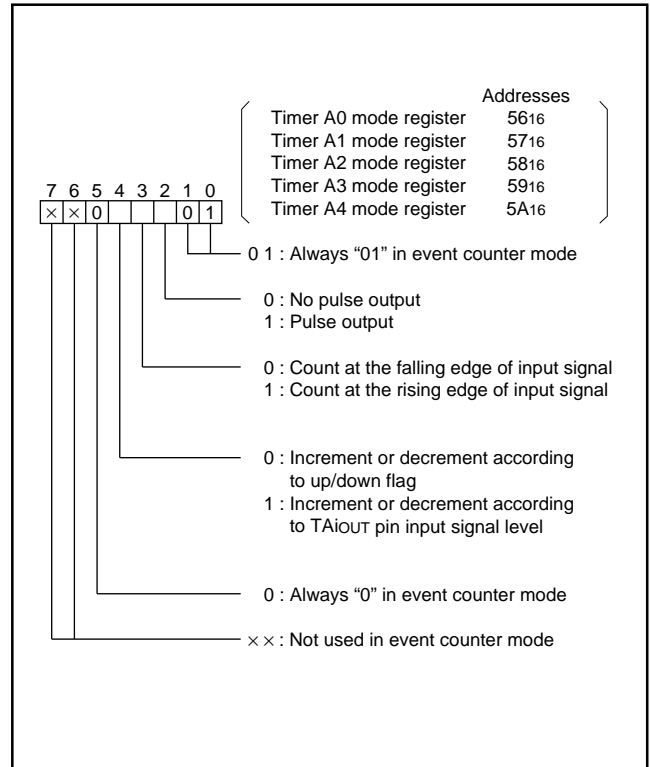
| | Addresses |
|---|---|
| Timer A0 mode register | $56_{16}$ |
| Timer A1 mode register | $57_{16}$ |
| Timer A2 mode register | $58_{16}$ |
| Timer A3 mode register | $59_{16}$ |
| Timer A4 mode register | $5A_{16}$ |

7 6 5 4 3 2 1 0
× × 0 0 1

0 1 : Always “01” in event counter mode

0 : No pulse output
1 : Pulse output

0 : Count at the falling edge of input signal
1 : Count at the rising edge of input signal

0 : Increment or decrement according to up/down flag
1 : Increment or decrement according to TAiOUT pin input signal level

0 : Always “0” in event counter mode

× × : Not used in event counter mode